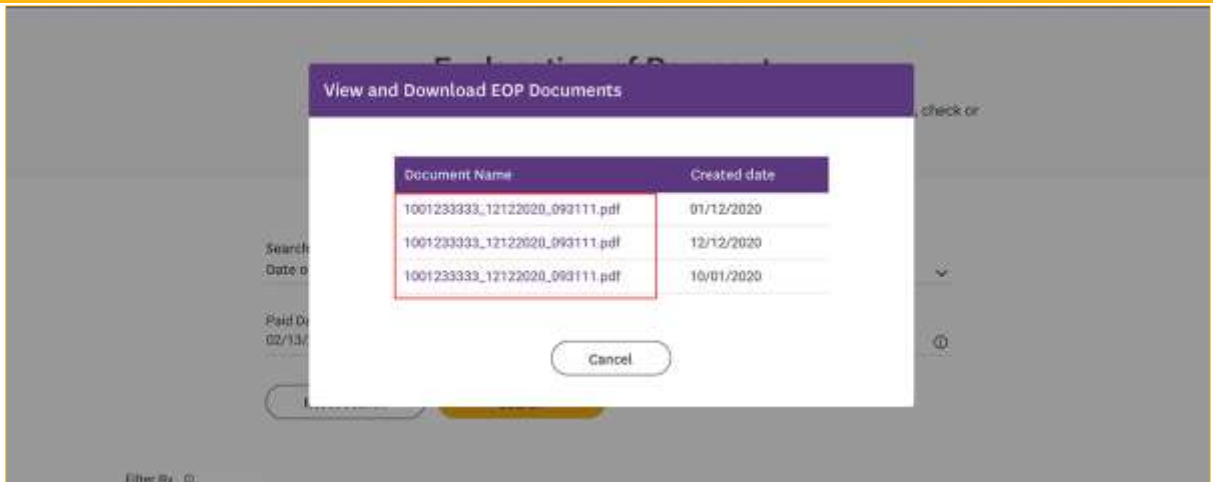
View and Download EOP Documents

, check or

| Document Name | Created date |
|---|---|
| 1001233333_12122020_093111.pdf | 01/12/2020 |
| 1001233333_12122020_093111.pdf | 12/12/2020 |
| 1001233333_12122020_093111.pdf | 10/01/2020 |

Cancel

Search
Date o

Paid D
02/13/

Filter By